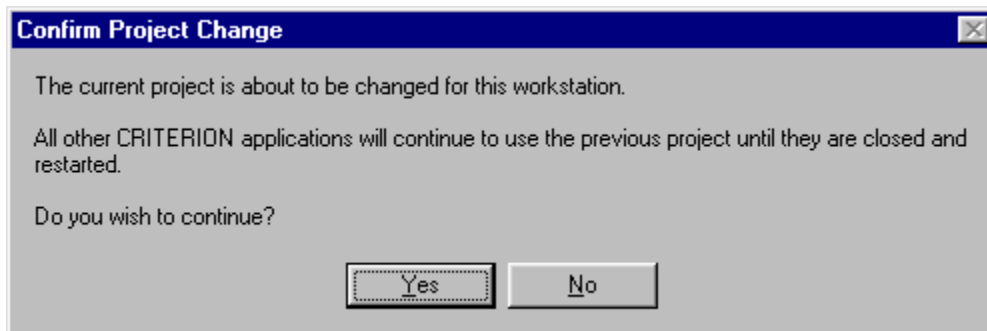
Confirm Project Change

The current project is about to be changed for this workstation.

All other CRITERION applications will continue to use the previous project until they are closed and restarted.

Do you wish to continue?

Yes No